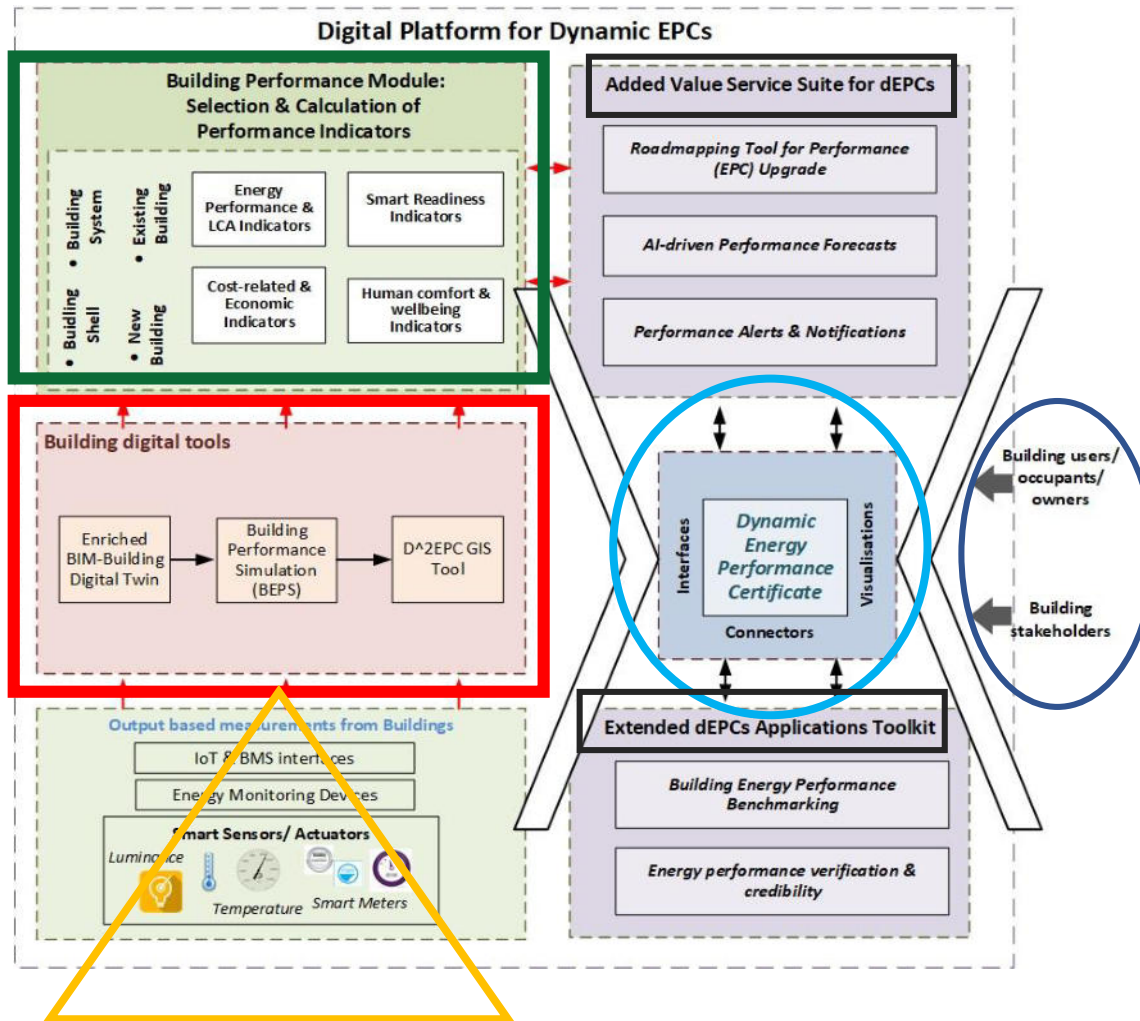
Digital Platform for Dynamic EPCs

Building Performance Module: Selection & Calculation of Performance Indicators

• Building System
• Building Shell
• Existing Building
• New Building

Energy Performance & LCA Indicators

Smart Readiness Indicators

Cost-related & Economic Indicators

Human comfort & wellbeing Indicators

Added Value Service Suite for dEPCs

Roadmapping Tool for Performance (EPC) Upgrade

AI-driven Performance Forecasts

Performance Alerts & Notifications

Building digital tools

Enriched BIM-Building Digital Twin

Building Performance Simulation (BEPS)

D^2EPC GIS Tool

Interfaces

Dynamic Energy Performance Certificate

Visualisations

Connectors

Building users/ occupants/ owners

Building stakeholders

Output based measurements from Buildings

IoT & BMS interfaces

Energy Monitoring Devices

Smart Sensors/ Actuators

Luminance

Temperature

Smart Meters

Extended dEPCs Applications Toolkit

Building Energy Performance Benchmarking

Energy performance verification & credibility